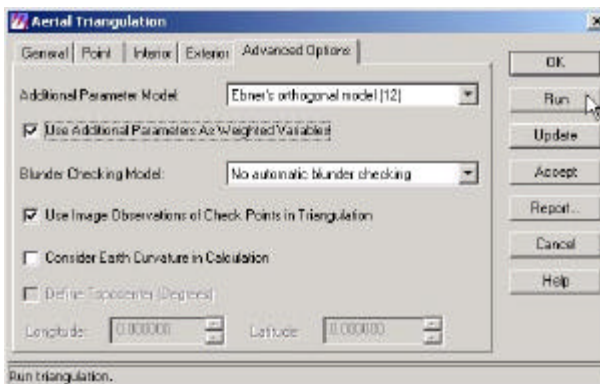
Aerial Triangulation

General | Point | Interior | Exterior | Advanced Options

OK

Additional Parameter Model: Ebner's orthogonal model (12)

Run

Use Additional Parameters As Weighted Variables

Update

Blunder Checking Model: No automatic blunder checking

Accept

Use Image Observations of Check Points in Triangulation

Report...

Cancel

Consider Earth Curvature in Calculation

Help

Define Topocenter (Degrees)

Longitude: 0.000000 Latitude: 0.000000

Run triangulation.